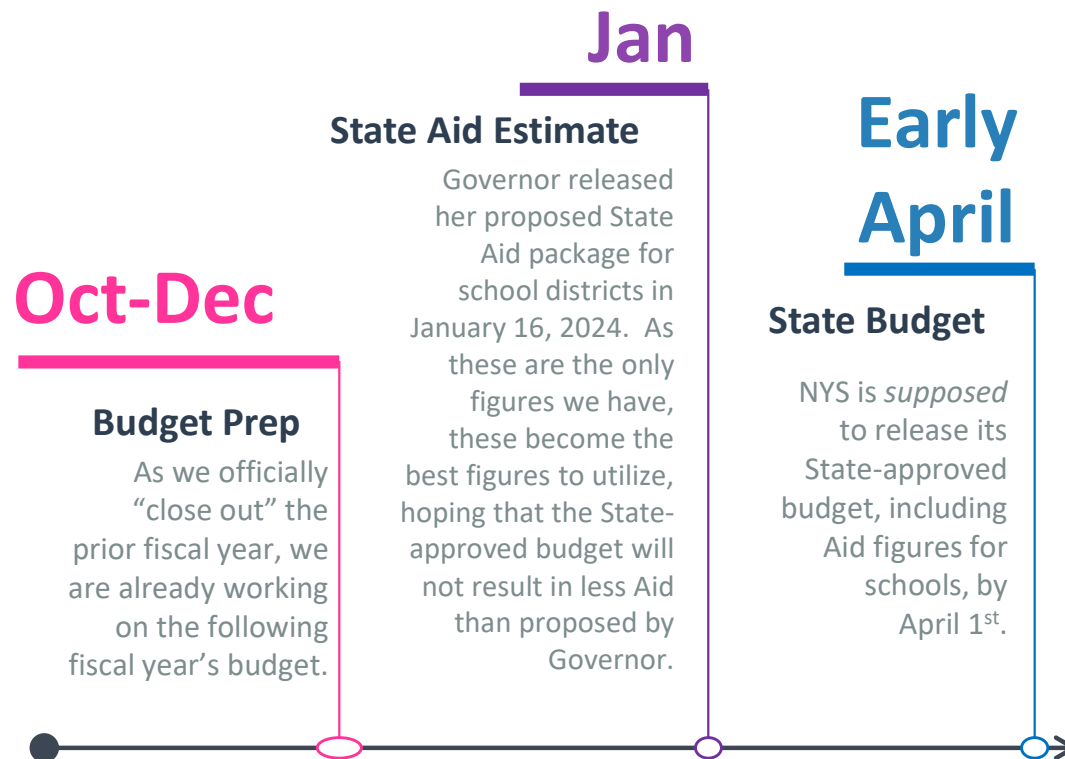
Jan

State Aid Estimate

Governor released her proposed State Aid package for school districts in January 16, 2024. As these are the only figures we have, these become the best figures to utilize, hoping that the State-approved budget will not result in less Aid than proposed by Governor.

Early April

State Budget

NYS is *supposed* to release its State-approved budget, including Aid figures for schools, by April 1$^{st}$.

Oct-Dec

Budget Prep

As we officially “close out” the prior fiscal year, we are already working on the following fiscal year’s budget.